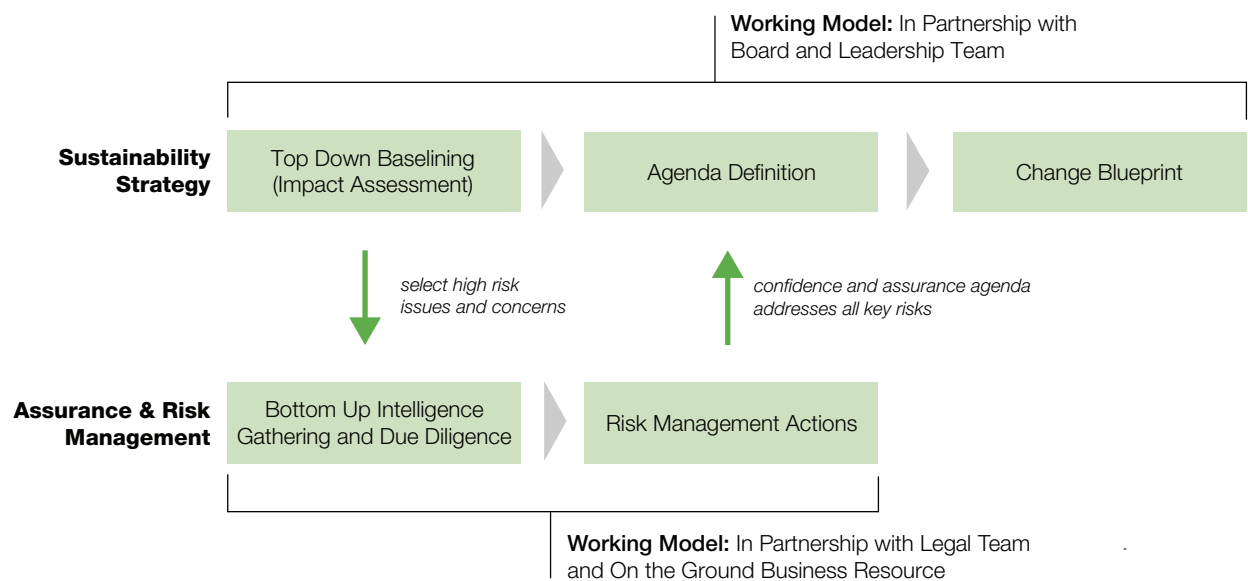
**Working Model:** In Partnership with Board and Leadership Team

**Sustainability Strategy**

Top Down Baselining (Impact Assessment)

Agenda Definition

Change Blueprint

*select high risk issues and concerns*

*confidence and assurance agenda addresses all key risks*

**Assurance & Risk Management**

Bottom Up Intelligence Gathering and Due Diligence

Risk Management Actions

**Working Model:** In Partnership with Legal Team and On the Ground Business Resource